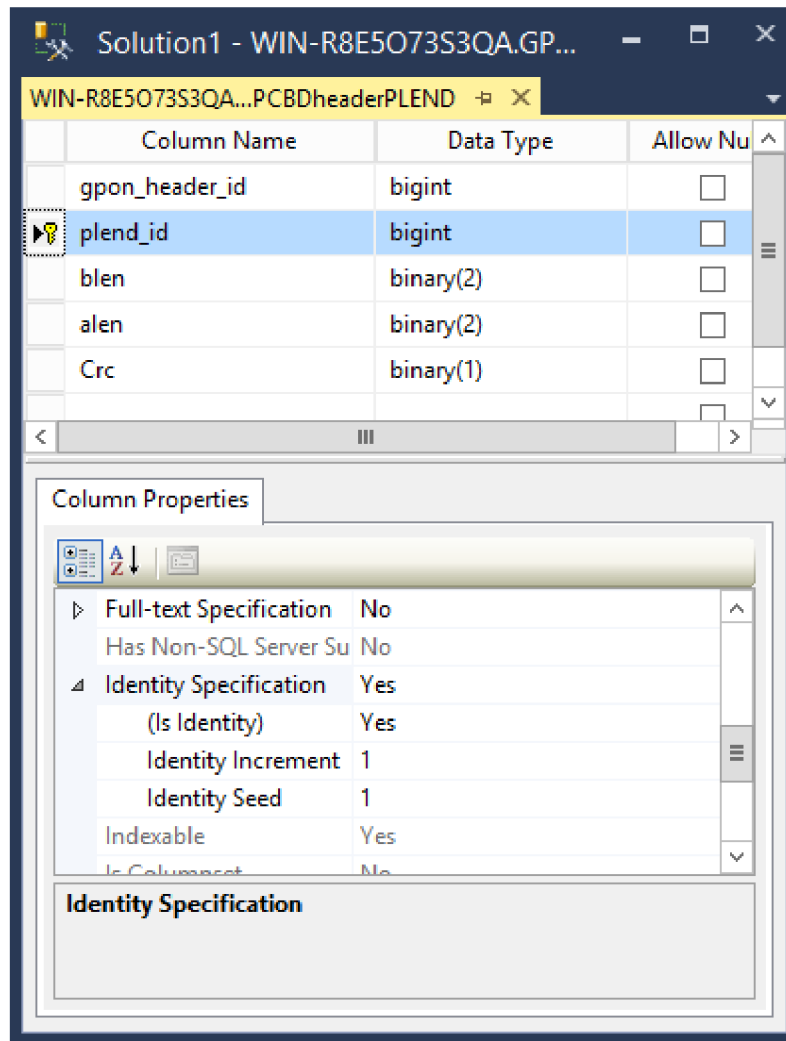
Solution1 - WIN-R8E5O73S3QA.GP...

WIN-R8E5O73S3QA...PCBDheaderPLEND

| Column Name | Data Type | Allow Nu |
|---|---|---|
| gpon_header_id | bigint | |
| plend_id | bigint | |
| blen | binary(2) | |
| alen | binary(2) | |
| Crc | binary(1) | |

Column Properties

| | |
|---|---|
| Full-text Specification | No |
| Has Non-SQL Server Su | No |
| Identity Specification | Yes |
| (Is Identity) | Yes |
| Identity Increment | 1 |
| Identity Seed | 1 |
| Indexable | Yes |
| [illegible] | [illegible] |

Identity Specification